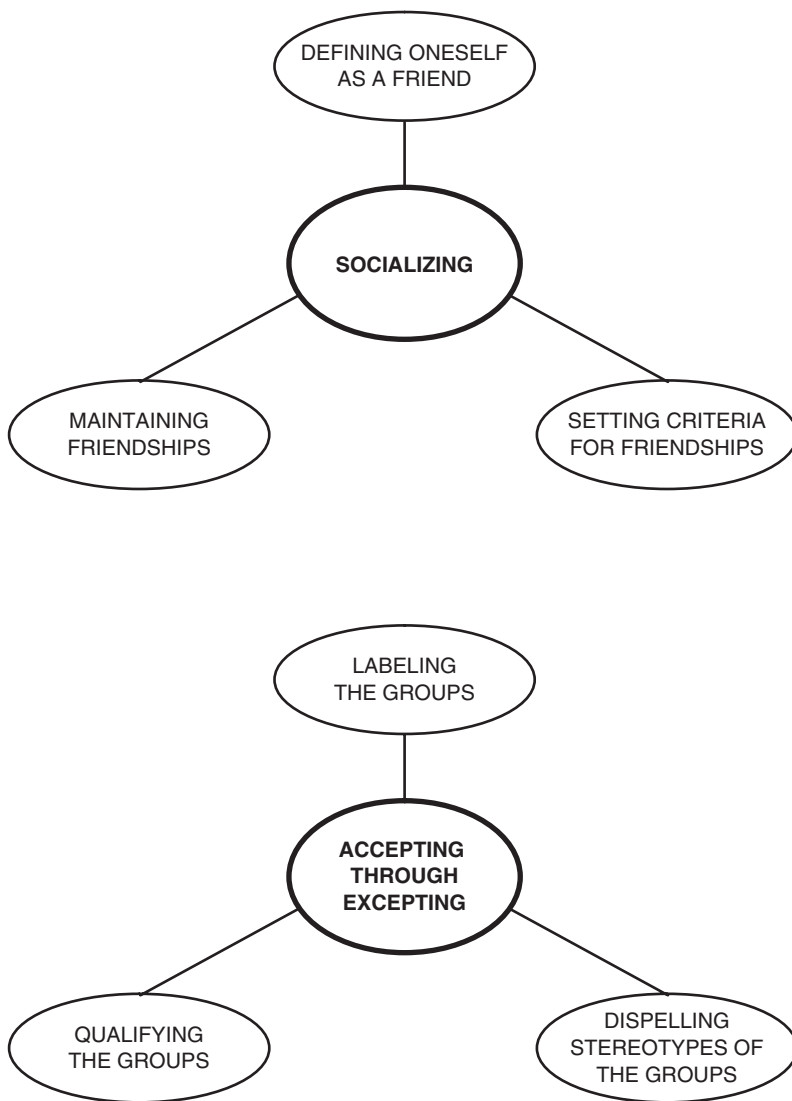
DEFINING ONESELF AS A FRIEND

SOCIALIZING

MAINTAINING FRIENDSHIPS

SETTING CRITERIA FOR FRIENDSHIPS

LABELING THE GROUPS

ACCEPTING THROUGH EXCEPTING

QUALIFYING THE GROUPS

DISPELLING STEREOTYPES OF THE GROUPS